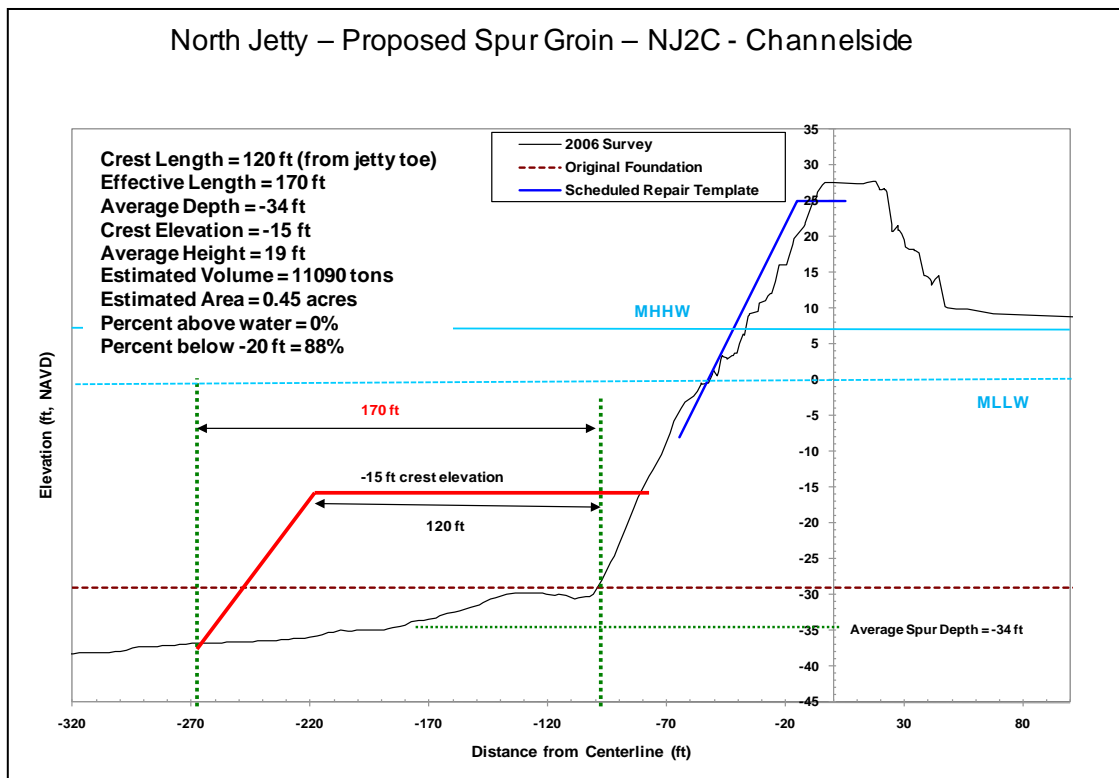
North Jetty – Proposed Spur Groin – NJ2C - Channelside

Crest Length = 120 ft (from jetty toe)
Effective Length = 170 ft
Average Depth = -34 ft
Crest Elevation = -15 ft
Average Height = 19 ft
Estimated Volume = 11090 tons
Estimated Area = 0.45 acres
Percent above water = 0%
Percent below -20 ft = 88%

2006 Survey
Original Foundation
Scheduled Repair Template

MHHW
MLLW

170 ft
-15 ft crest elevation
120 ft
Average Spur Depth = -34 ft

Elevation (ft, NAVD)

35
30
25
20
15
10
5
0
-5
-10
-15
-20
-25
-30
-35
-40
-45

-320
-270
-220
-170
-120
-70
-20
30
80

Distance from Centerline (ft)